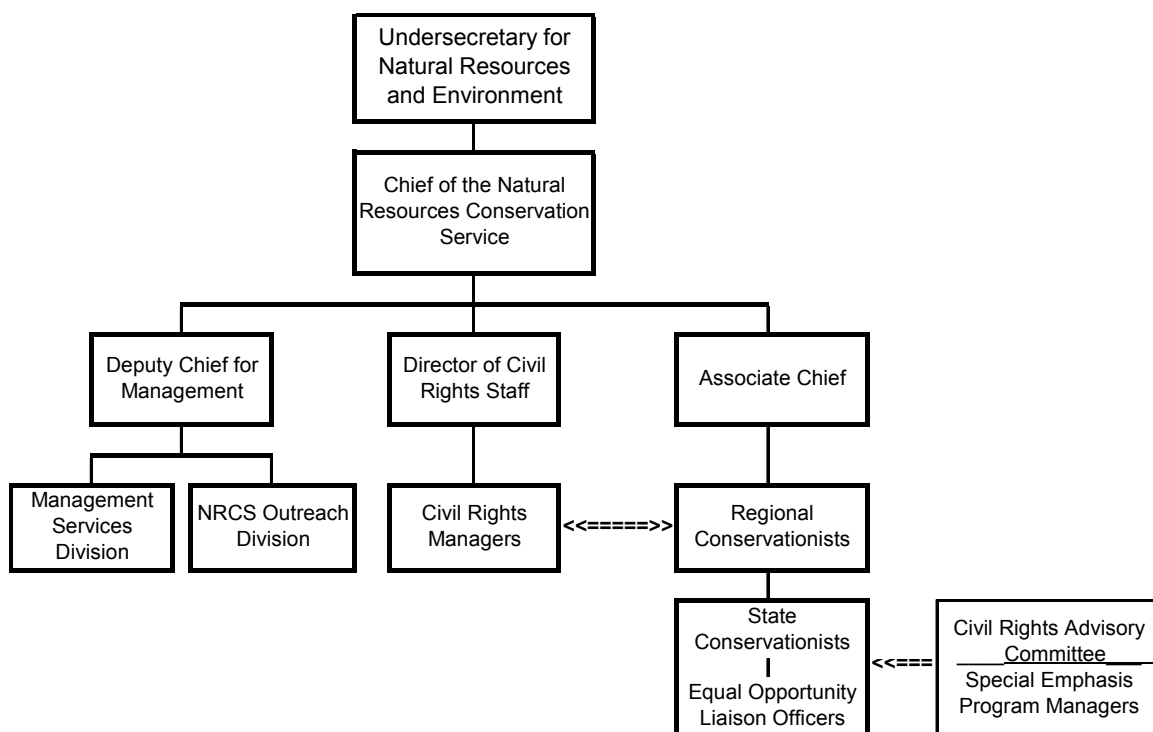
Undersecretary for Natural Resources and Environment

Chief of the Natural Resources Conservation Service

Deputy Chief for Management

Director of Civil Rights Staff

Associate Chief

Management Services Division

NRCS Outreach Division

Civil Rights Managers

<<=====>>

Regional Conservationists

State Conservationists

Equal Opportunity Liaison Officers

<<===

Civil Rights Advisory Committee

Special Emphasis Program Managers